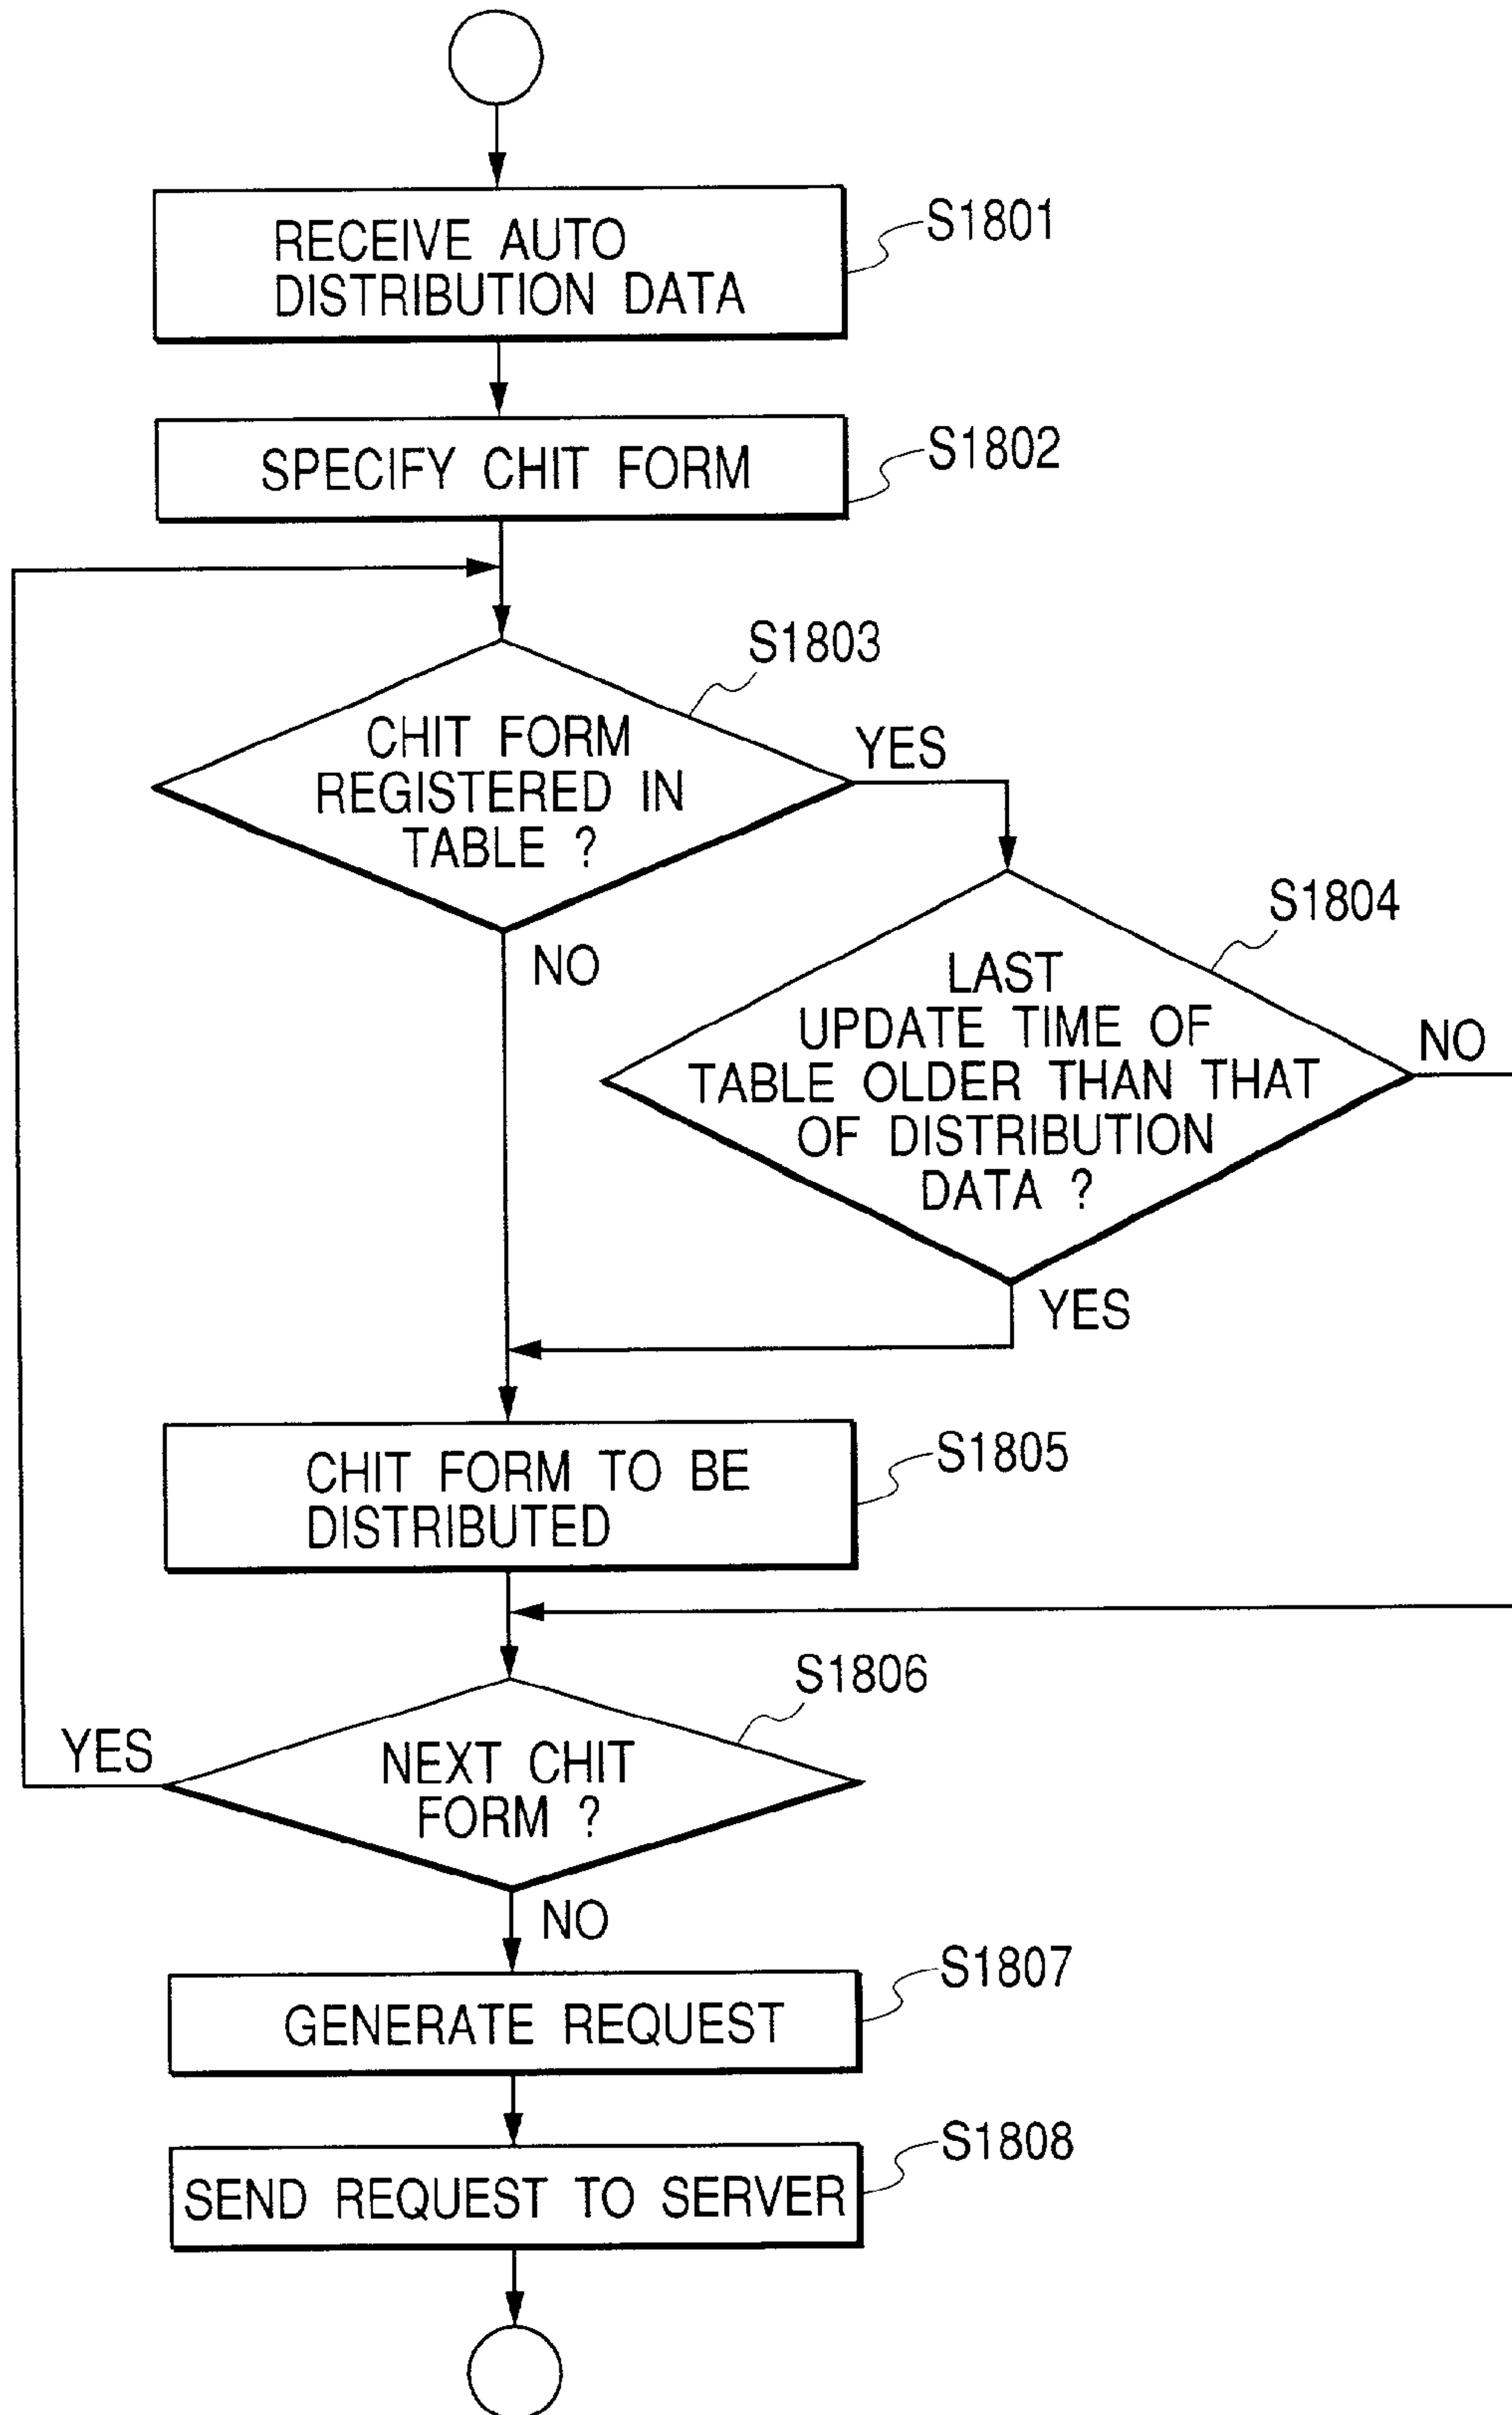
RECEIVE AUTO DISTRIBUTION DATA

S1801

SPECIFY CHIT FORM

S1802

S1803

CHIT FORM REGISTERED IN TABLE ?

YES

NO

S1804

LAST UPDATE TIME OF TABLE OLDER THAN THAT OF DISTRIBUTION DATA ?

NO

YES

CHIT FORM TO BE DISTRIBUTED

S1805

S1806

YES

NEXT CHIT FORM ?

NO

GENERATE REQUEST

S1807

SEND REQUEST TO SERVER

S1808